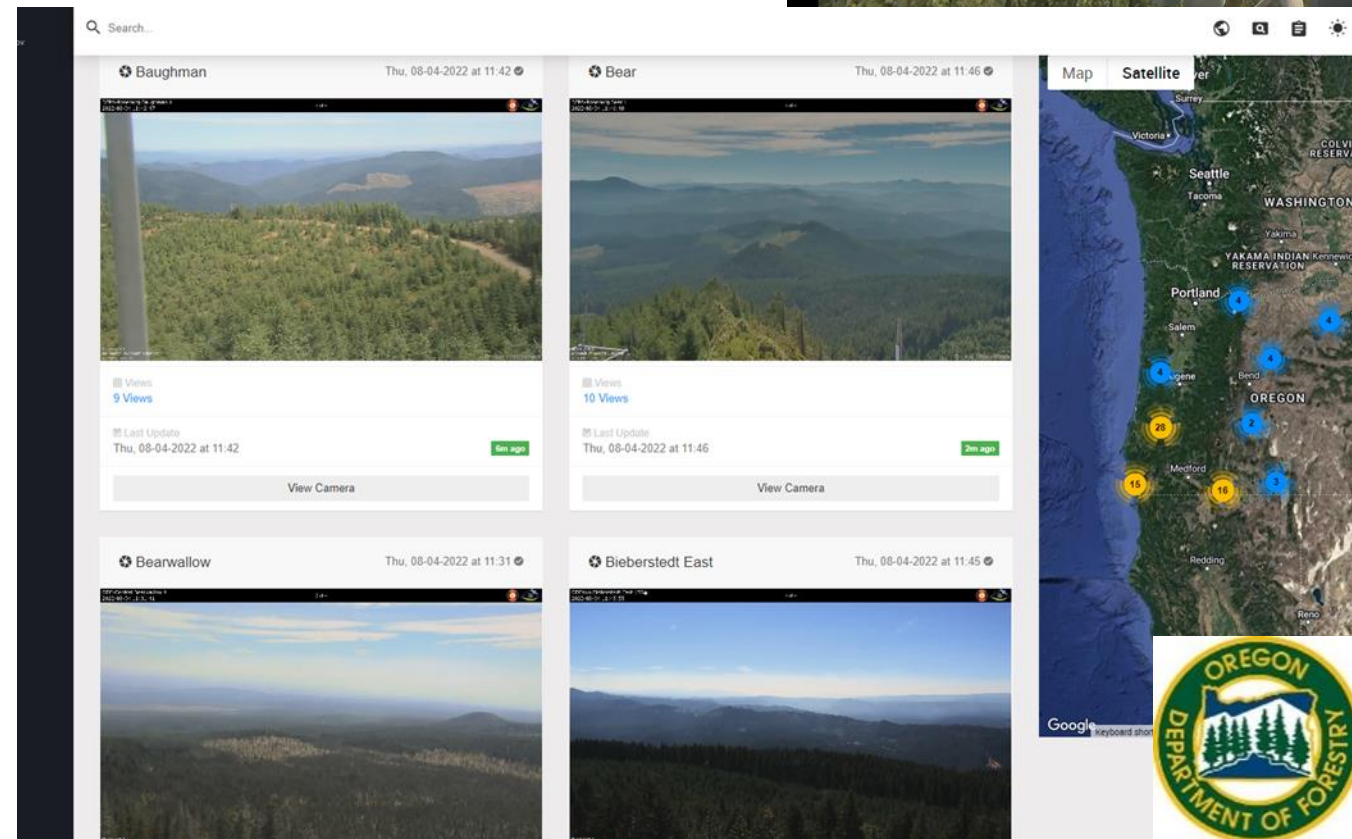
Search...

Baughman
Thu, 08-04-2022 at 11:42

Views
9 Views

Last Update
Thu, 08-04-2022 at 11:42
6m ago

View Camera

Bear
Thu, 08-04-2022 at 11:46

Views
10 Views

Last Update
Thu, 08-04-2022 at 11:46
2m ago

View Camera

Bearwallow
Thu, 08-04-2022 at 11:31

Bieberstedt East
Thu, 08-04-2022 at 11:45

Map
Satellite
Surrey
Victoria
Seattle
Tacoma
WASHINGTON
COLVI RESERVA
Yakima
YAKAMA INDIAN RESERVATION
Kennewic
Portland
Salem
Eugene
Bend
OREGON
Medford
Redding
Reno
4
4
4
4
2
28
15
16
3
Google
Keyboard short

OREGON DEPARTMENT OF FORESTRY